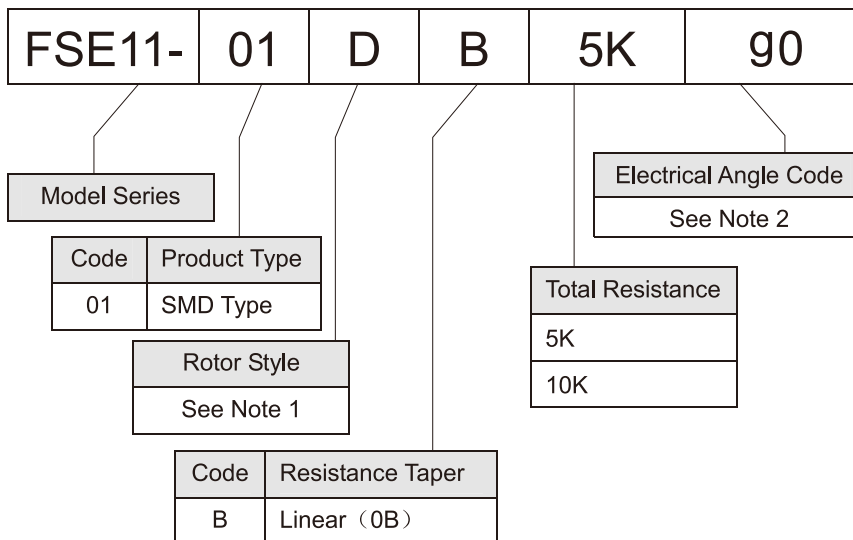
| FSE11- | 01 | D | B | 5K | 90 |
|---|---|---|---|---|---|

Model Series

| Code | Product Type |
|---|---|
| 01 | SMD Type |

| Rotor Style |
|---|
| See Note 1 |

| Code | Resistance Taper |
|---|---|
| B | Linear（0B） |

| Total Resistance |
|---|
| 5K |
| 10K |

| Electrical Angle Code |
|---|
| See Note 2 |